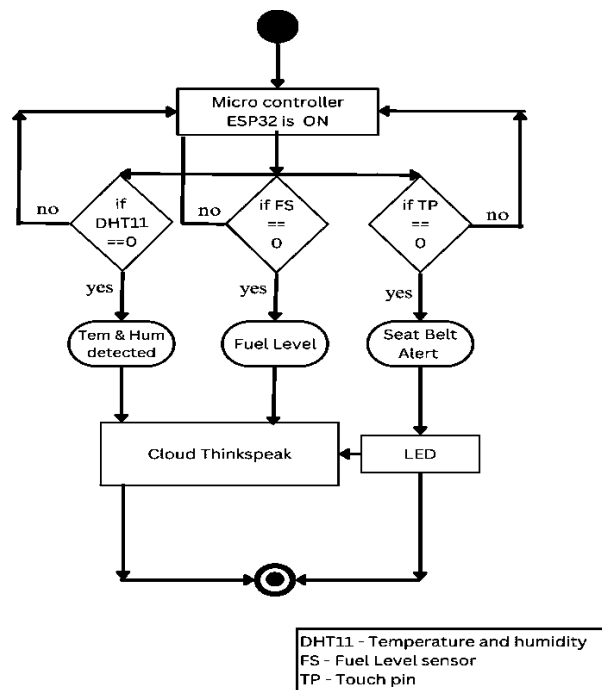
Micro controller ESP32 is ON

no

if DHT11 ==0

no

if FS == 0

if TP == 0

no

yes

yes

yes

Tem & Hum detected

Fuel Level

Seat Belt Alert

Cloud Thinkspeak

LED

DHT11 - Temperature and humidity
FS - Fuel Level sensor
TP - Touch pin